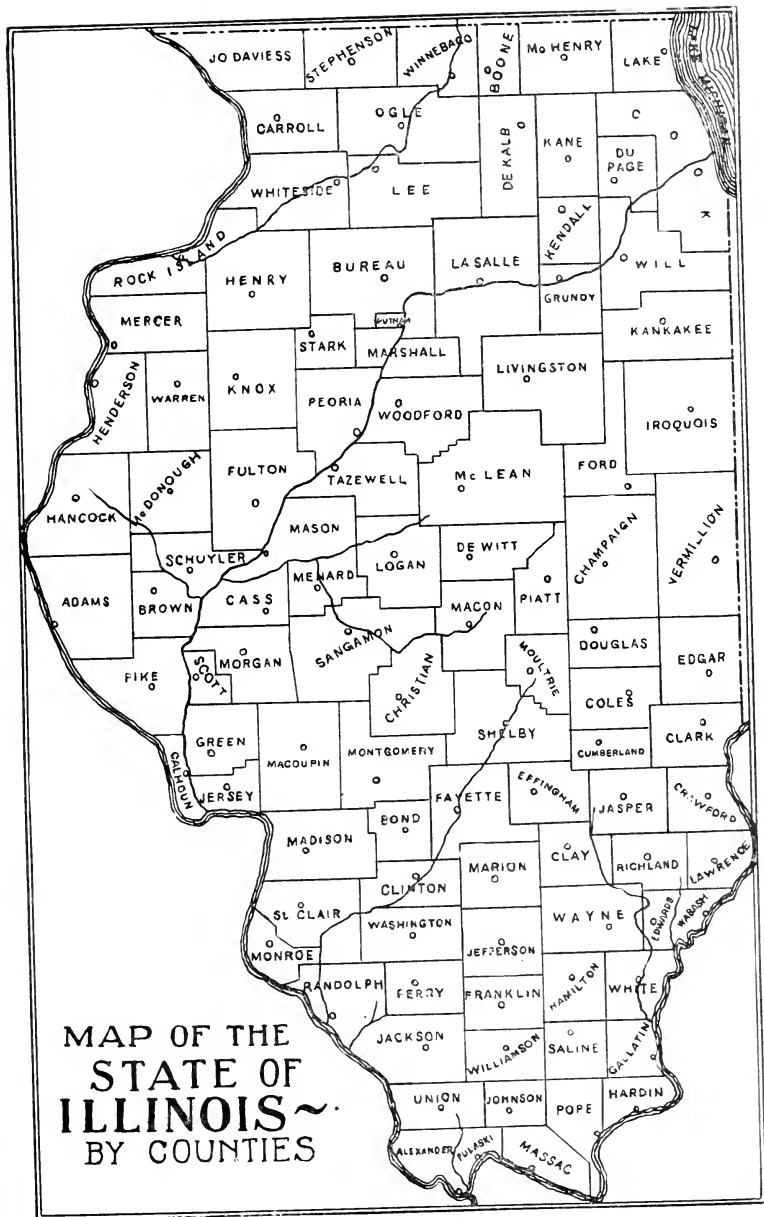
JO DAVIESS
STEPHENSON
WINNEBAGO
BOONE
McHENRY
LAKE
LAKE MICHIGAN
CARROLL
OGLE
DE KALB
KANE
C
DU PAGE
WHITESIDE
LEE
K
ROCK ISLAND
HENRY
BUREAU
LA SALLE
KENDALL
WILL
GRUNDY
MERCER
PUTNAM
STARK
MARSHALL
KANKAKEE
HENDERSON
WARREN
KNOX
PEORIA
WOODFORD
LIVINGSTON
IROQUOIS
McDONOUGH
FULTON
TAZEWELL
McLEAN
FORD
HANCOCK
MASON
DE WITT
CHAMPAIGN
VERMILLION
SCHUYLER
MENARD
LOGAN
PIATT
ADAMS
BROWN
CASS
MACON
SANGAMON
DOUGLAS
EDGAR
SCOTT
MORGAN
MOULTRIE
PIKE
CHRISTIAN
COLES
SHELBY
GREEN
MACOUPIN
MONTGOMERY
CUMBERLAND
CLARK
CALHOUN
JERSEY
FAYETTE
EFFINGHAM
JASPER
CRAWFORD
BOND
MADISON
MARION
CLAY
RICHLAND
LAWRENCE
CLINTON
St. CLAIR
WASHINGTON
WAYNE
EDWARDS
WABASH
MONROE
JEFFERSON
RANDOLPH
PERRY
FRANKLIN
HAMILTON
WHITE
MAP OF THE
STATE OF
ILLINOIS~
BY COUNTIES
JACKSON
WILLIAMSON
SALINE
GALLATIN
UNION
JOHNSON
POPE
HARDIN
ALEXANDER
PULASKI
MASSAC